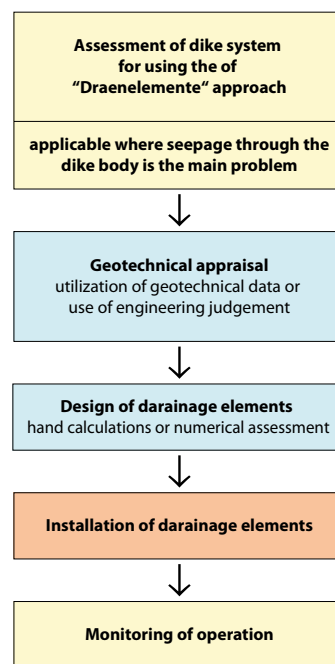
Assessment of dike system for using the of "Draenelemente" approach

applicable where seepage through the dike body is the main problem

Geotechnical appraisal
utilization of geotechnical data or use of engineering judgement

Design of darainage elements
hand calculations or numerical assessment

Installation of darainage elements

Monitoring of operation